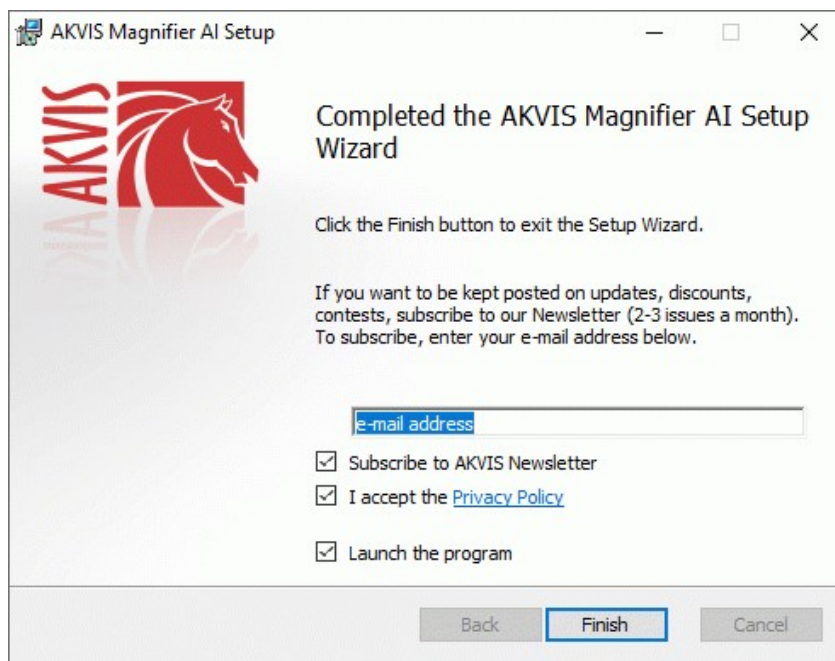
AKVIS Magnifier AI Setup

AKVIS

Completed the AKVIS Magnifier AI Setup Wizard

Click the Finish button to exit the Setup Wizard.

If you want to be kept posted on updates, discounts, contests, subscribe to our Newsletter (2-3 issues a month). To subscribe, enter your e-mail address below.

e-mail address

☑ Subscribe to AKVIS Newsletter

☑ I accept the Privacy Policy

☑ Launch the program

Back | Finish | Cancel